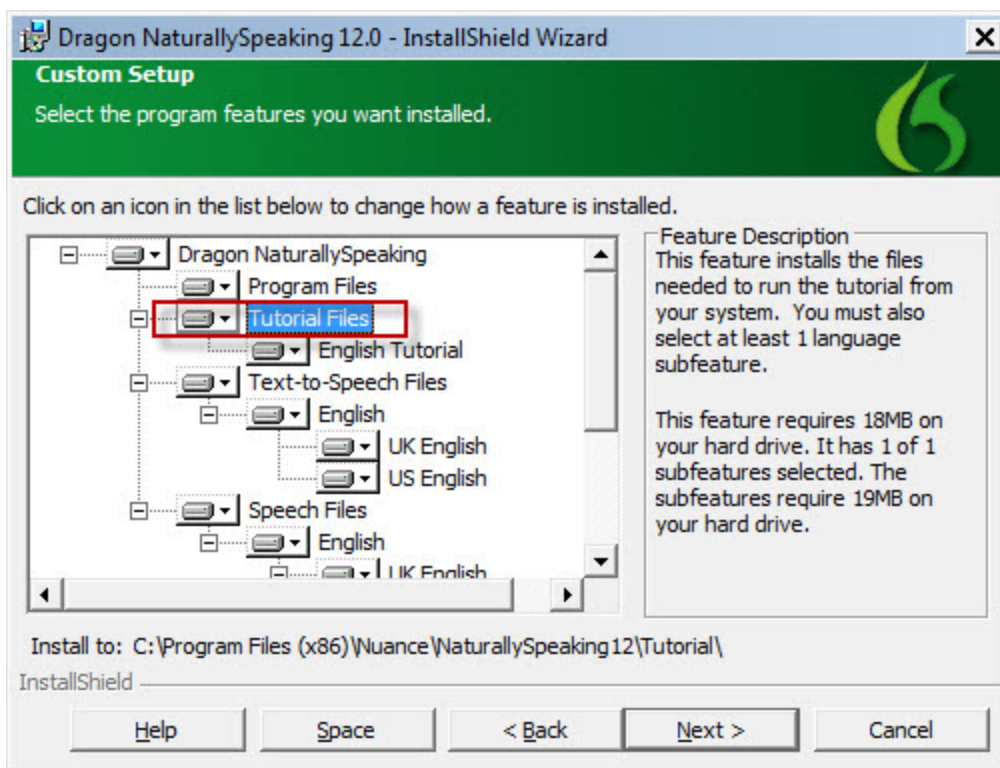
Dragon NaturallySpeaking 12.0 - InstallShield Wizard

Custom Setup

Select the program features you want installed.

Click on an icon in the list below to change how a feature is installed.

Dragon NaturallySpeaking
Program Files
Tutorial Files
English Tutorial
Text-to-Speech Files
English
UK English
US English
Speech Files
English
UK English

Feature Description

This feature installs the files needed to run the tutorial from your system. You must also select at least 1 language subfeature.

This feature requires 18MB on your hard drive. It has 1 of 1 subfeatures selected. The subfeatures require 19MB on your hard drive.

Install to: C:\Program Files (x86)\Nuance\NaturallySpeaking12\Tutorial\

InstallShield

Help Space < Back Next > Cancel